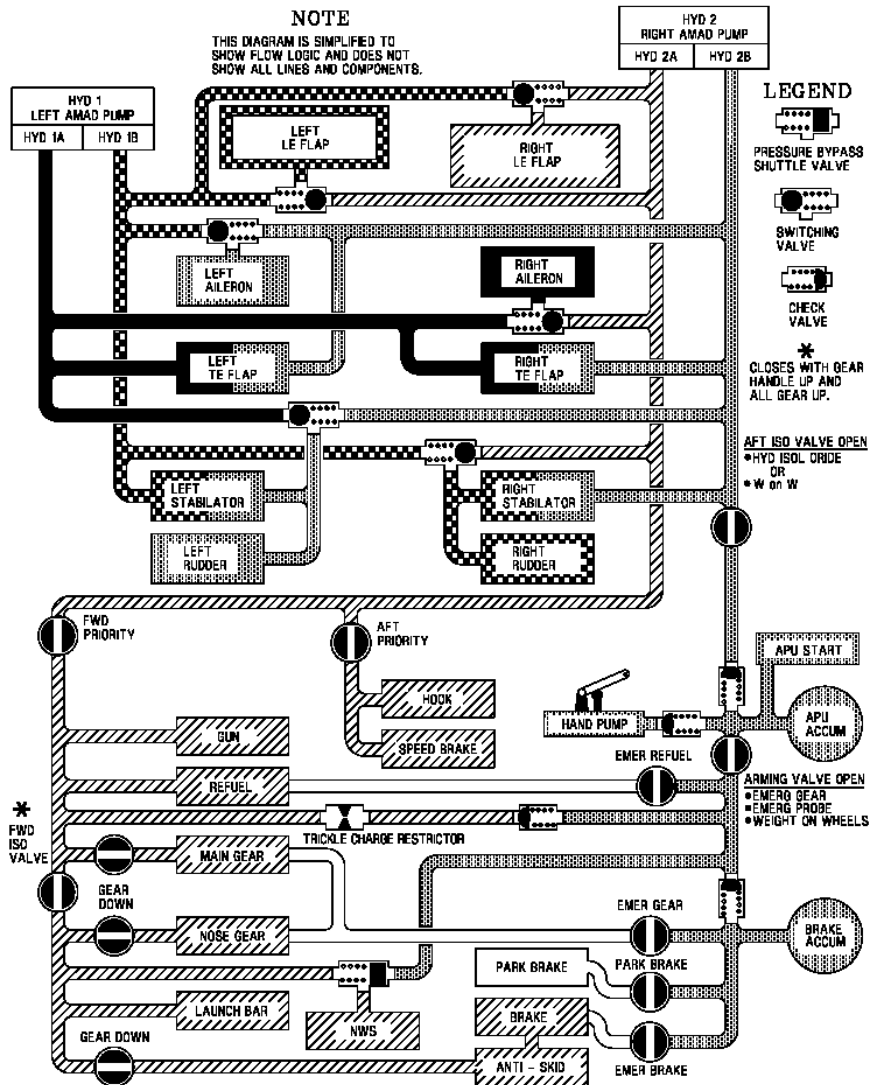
NOTE
THIS DIAGRAM IS SIMPLIFIED TO SHOW FLOW LOGIC AND DOES NOT SHOW ALL LINES AND COMPONENTS.

HYD 2
RIGHT AMAD PUMP
HYD 2A
HYD 2B

HYD 1
LEFT AMAD PUMP
HYD 1A
HYD 1B

LEGEND
PRESSURE BYPASS SHUTTLE VALVE
SWITCHING VALVE
CHECK VALVE
*
CLOSES WITH GEAR HANDLE UP AND ALL GEAR UP.

LEFT LE FLAP
RIGHT LE FLAP
LEFT AILERON
RIGHT AILERON
LEFT TE FLAP
RIGHT TE FLAP

AFT ISO VALVE OPEN
•HYD ISOL ORIDE
OR
•W on W

LEFT STABILATOR
RIGHT STABILATOR
LEFT RUDDER
RIGHT RUDDER

FWD PRIORITY
AFT PRIORITY
APU START
HOOK
HAND PUMP
APU ACCUM
SPEED BRAKE
GUN
EMER REFUEL
ARMING VALVE OPEN
•EMERG GEAR
•EMERG PROBE
•WEIGHT ON WHEELS
REFUEL
*
FWD ISO VALVE
TRICKLE CHARGE RESTRICTOR
MAIN GEAR
GEAR DOWN
EMER GEAR
NOSE GEAR
BRAKE ACCUM
PARK BRAKE
PARK BRAKE
LAUNCH BAR
NWS
BRAKE
GEAR DOWN
ANTI - SKID
EMER BRAKE